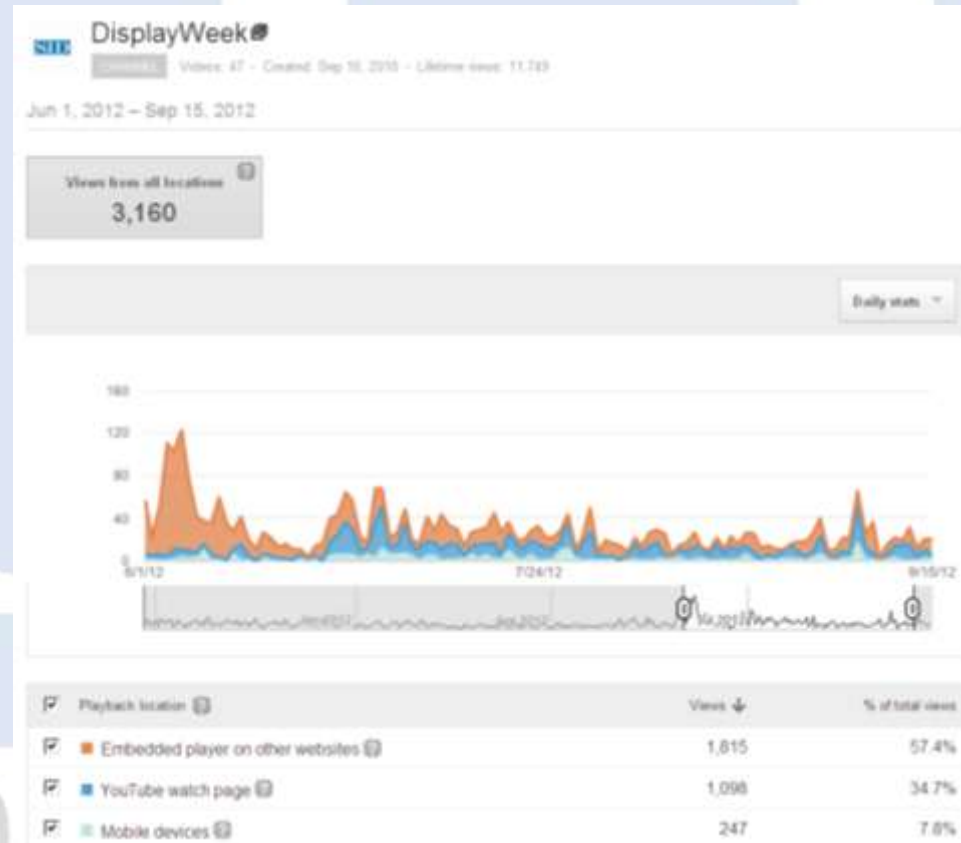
SID DisplayWeek

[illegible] Videos: 47 · Created: Sep 10, 2010 · Lifetime views: 11,749

Jun 1, 2012 – Sep 15, 2012

Views from all locations
3,160

Daily stats

160
120
80
40
0
6/1/12
7/24/12
9/15/12

| Playback location | Views | % of total views |
|---|---|---|
| Embedded player on other websites | 1,815 | 57.4% |
| YouTube watch page | 1,098 | 34.7% |
| Mobile devices | 247 | 7.8% |